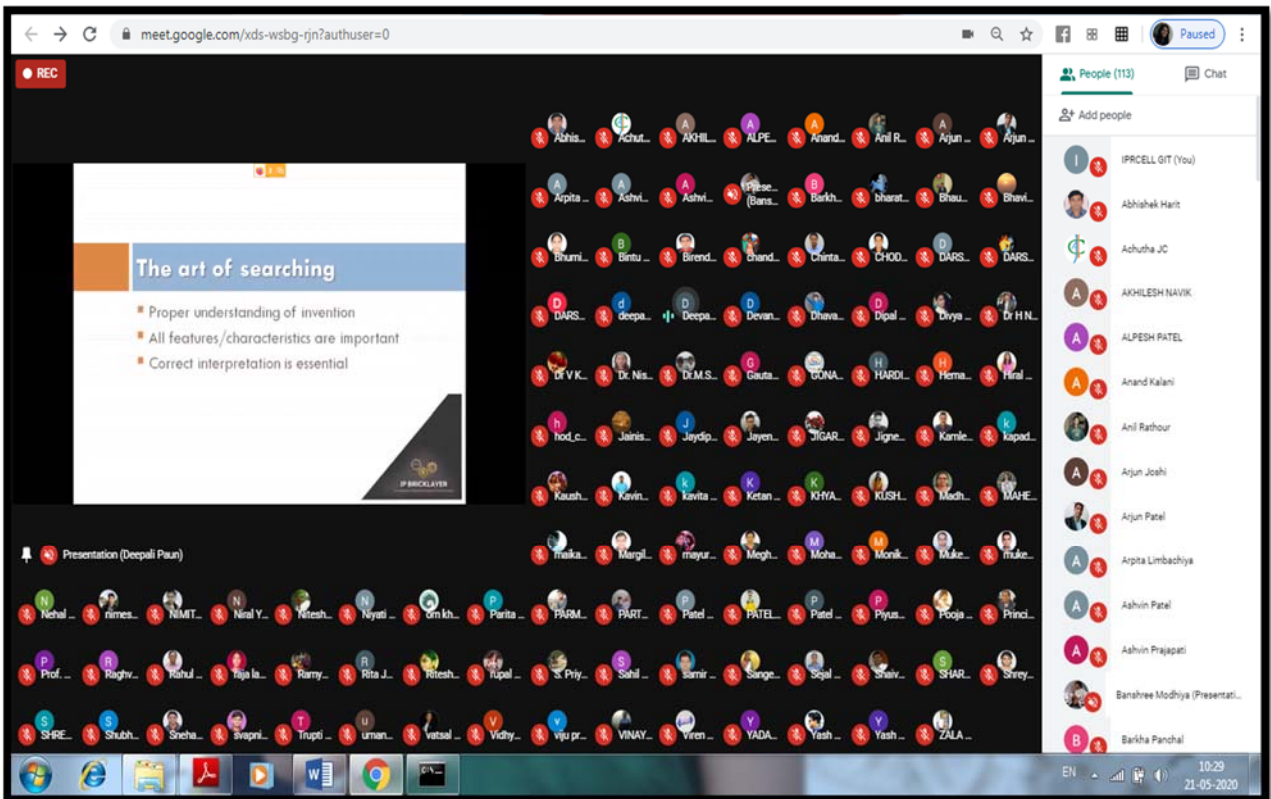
meet.google.com/xds-wsbg-rjn?authuser=0

Paused

REC

People (113)

Chat

Add people

The art of searching

Proper understanding of invention

All features/characteristics are important

Correct interpretation is essential

JP BRICKLAYER

Abhis... Achut... AKHIL... ALPE... Anand... Anil R... Arjun ... Arjun ...

Arpita ... Ashvi... Ashvi... Prese... (Bans... Barkh... bharat... Bhau... Bhavi...

Bhumi... Bintu ... Birend... chand... Chinta... CHOD... DARS... DARS...

DARS... deepa... Deepa... Devan... Dhava... Dipal ... Divya ... Dr H N...

Dr V K... Dr. Nis... Dr.M.S... Gauta... GONA... HARDI... Hema... Hiral ...

hod_c... Jainis... Jaydip... Jayen... JIGAR... Jigne... Kamle... kapad...

Kaush... Kavin... kavita ... Ketan ... KHYA... KUSH... Madh... MAHE...

Presentation (Deepali Paun)

maika... Margil... mayur... Megh... Moha... Monik... Muke... muke...

Nehal ... nimes... NIMIT... Niral Y... Nitesh... Niyati ... om kh... Parita ... PARM... PART... Patel ... PATEL... Patel ... Piyus... Pooja ... Princi...

Prof. ... Raghv... Rahul ... raja la... Ramy... Rita J... Ritesh... rupal ... S. Priy... Sahil ... samir ... Sange... Sejal ... Shaiv... SHAR... Shrey...

SHRE... Shubh... Sneha... svapni... Trupti ... uman... vatsal ... Vidhy... viju pr... VINAY... Viren ... YADA... Yash ... Yash ... ZALA ...

IPRCELL GIT (You)

Abhishek Harit

Achutha JC

AKHILESH NAVIK

ALPESH PATEL

Anand Kalani

Anil Rathour

Arjun Joshi

Arjun Patel

Arpita Limbachiya

Ashvin Patel

Ashvin Prajapati

Banshree Modhiya (Presentati...

Barkha Panchal

EN

10:29

21-05-2020